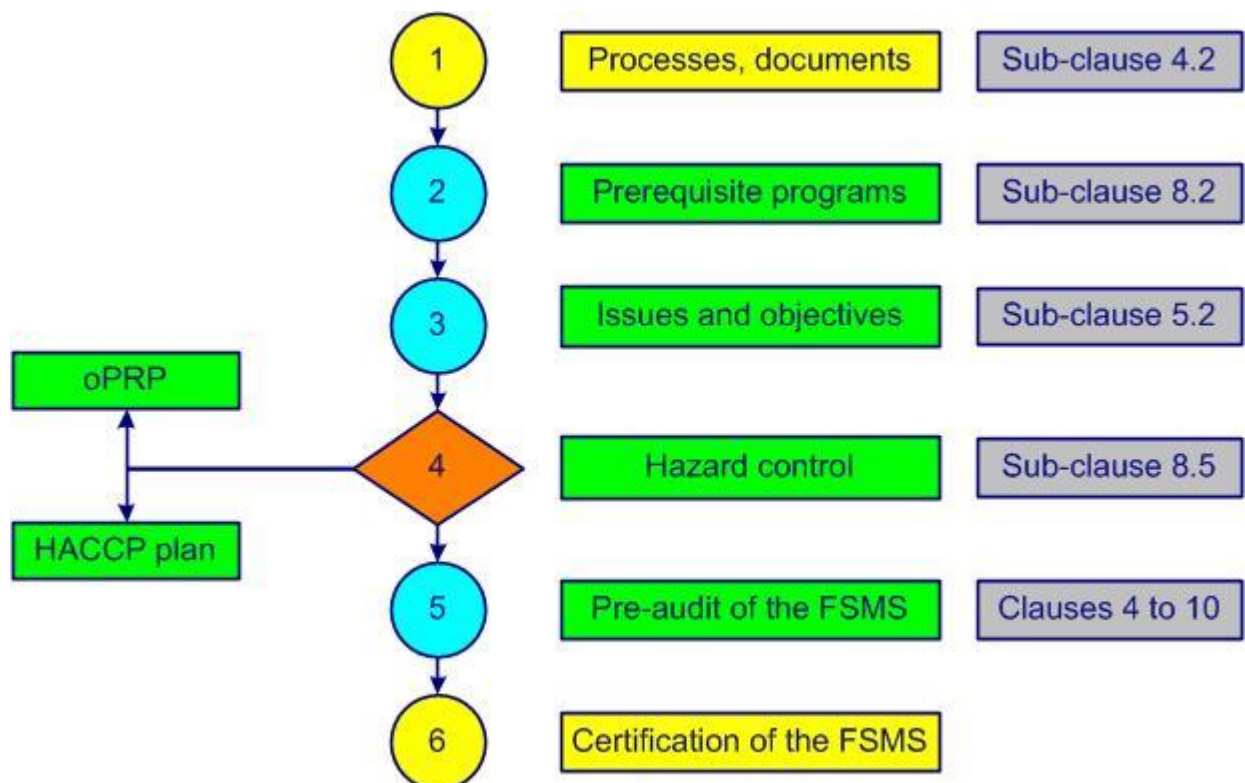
1 Processes, documents Sub-clause 4.2

2 Prerequisite programs Sub-clause 8.2

3 Issues and objectives Sub-clause 5.2

oPRP

4 Hazard control Sub-clause 8.5

HACCP plan

5 Pre-audit of the FSMS Clauses 4 to 10

6 Certification of the FSMS